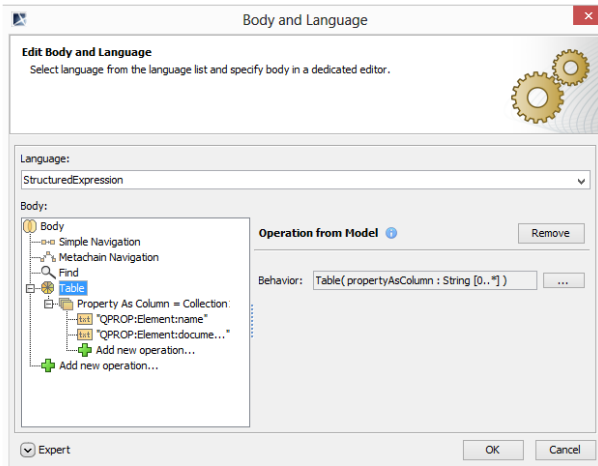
Body and Language

Edit Body and Language

Select language from the language list and specify body in a dedicated editor.

Language:

StructuredExpression

Body:

Body
Simple Navigation
Metachain Navigation
Find
Table
Property As Column = Collection:
txt "QPROP:Element:name"
txt "QPROP:Element:docume..."
Add new operation...
Add new operation...

Operation from Model

Remove

Behavior: Table( propertyAsColumn : String [0..*] )

...

Expert

OK

Cancel